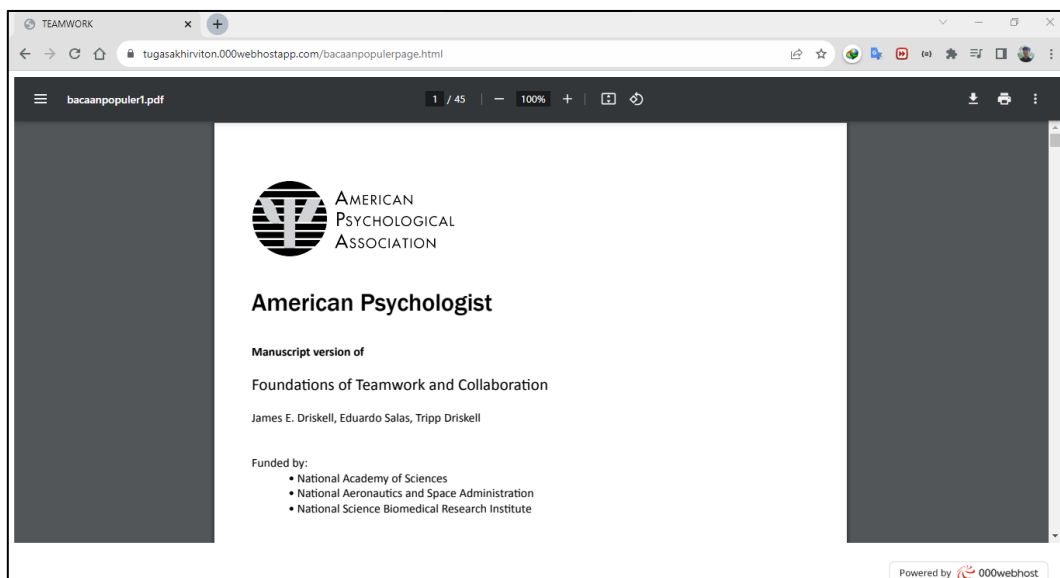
TEAMWORK

tugasakhirviton.000webhostapp.com/bacaanpopulerpage.html

bacaanpopuler1.pdf

1 / 45

100%

American Psychological Association

American Psychologist

Manuscript version of

Foundations of Teamwork and Collaboration

James E. Driskell, Eduardo Salas, Tripp Driskell

Funded by:
• National Academy of Sciences
• National Aeronautics and Space Administration
• National Science Biomedical Research Institute

Powered by 000webhost